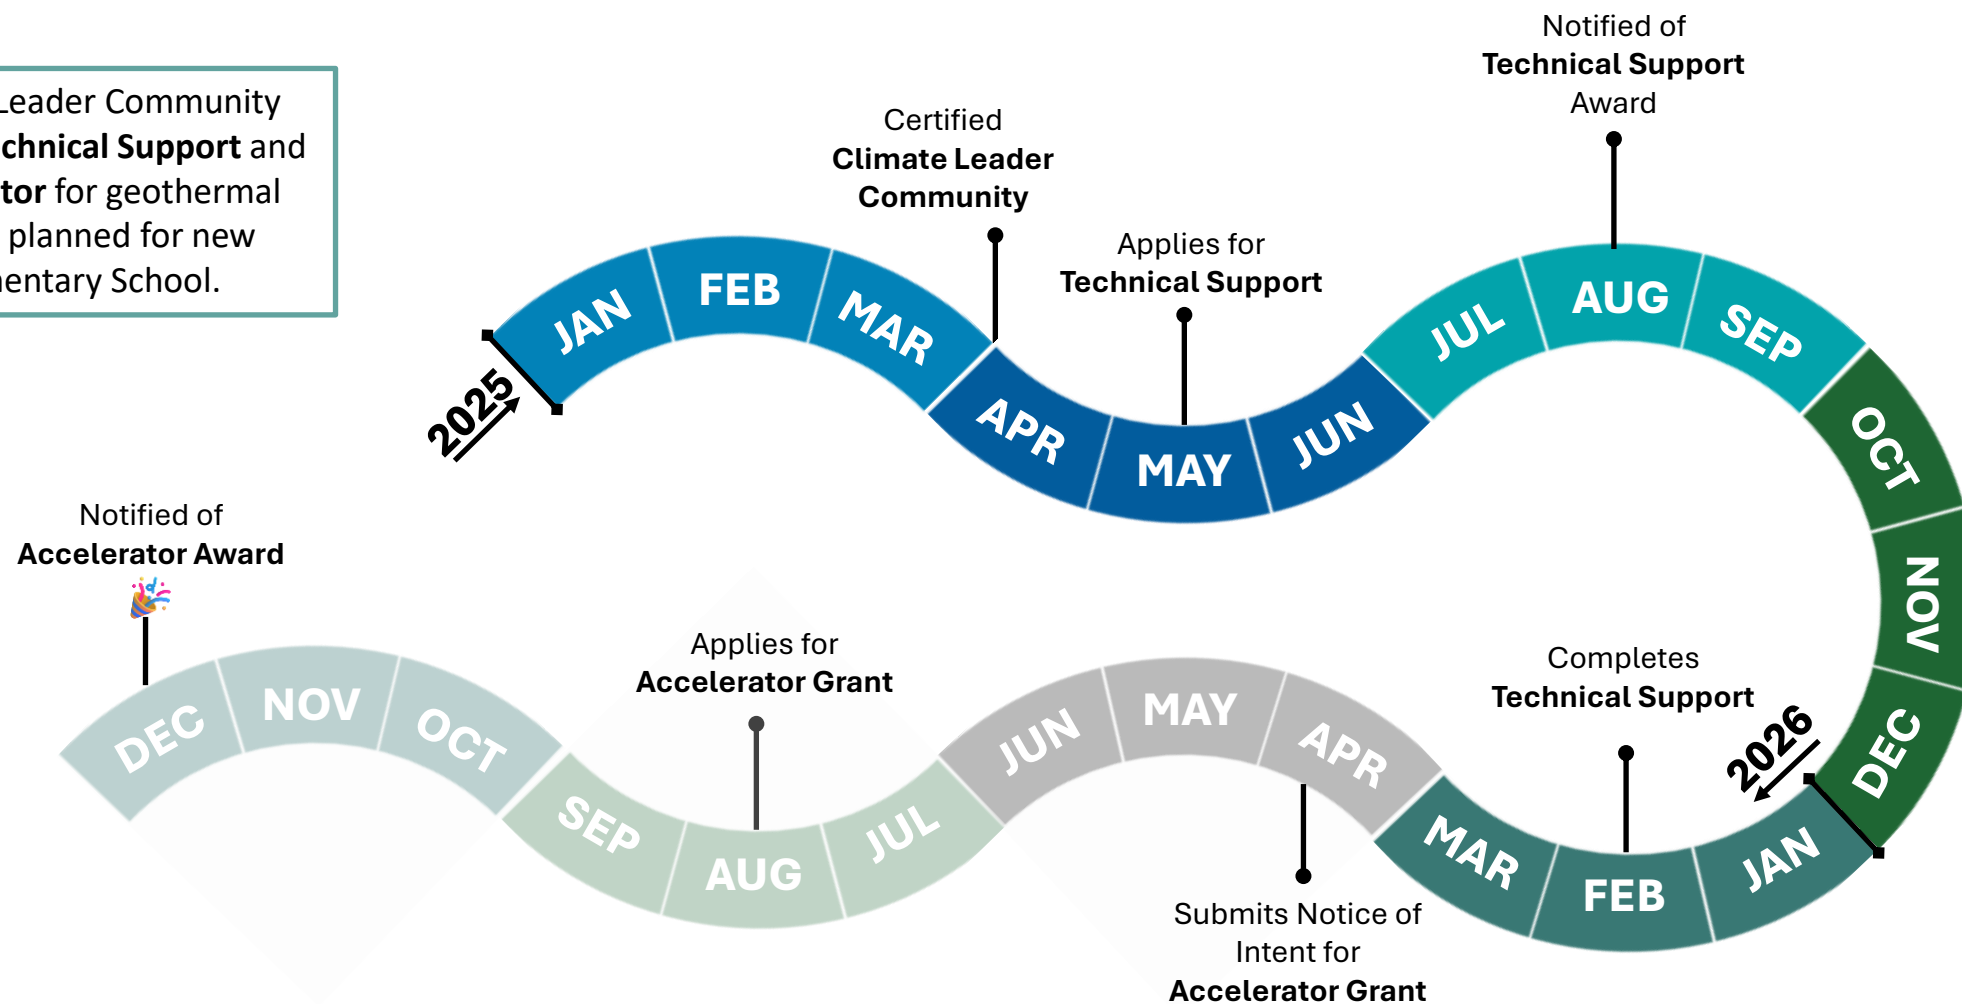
Leader Community chnical Support and tor for geothermal planned for new entary School.

2025

JAN FEB MAR APR MAY JUN JUL AUG SEP OCT NOV DEC

Certified
Climate Leader Community

Applies for
Technical Support

Notified of
Technical Support Award

2026

JAN FEB MAR APR MAY JUN JUL AUG SEP OCT NOV DEC

Completes
Technical Support

Submits Notice of Intent for
Accelerator Grant

Applies for
Accelerator Grant

Notified of
Accelerator Award